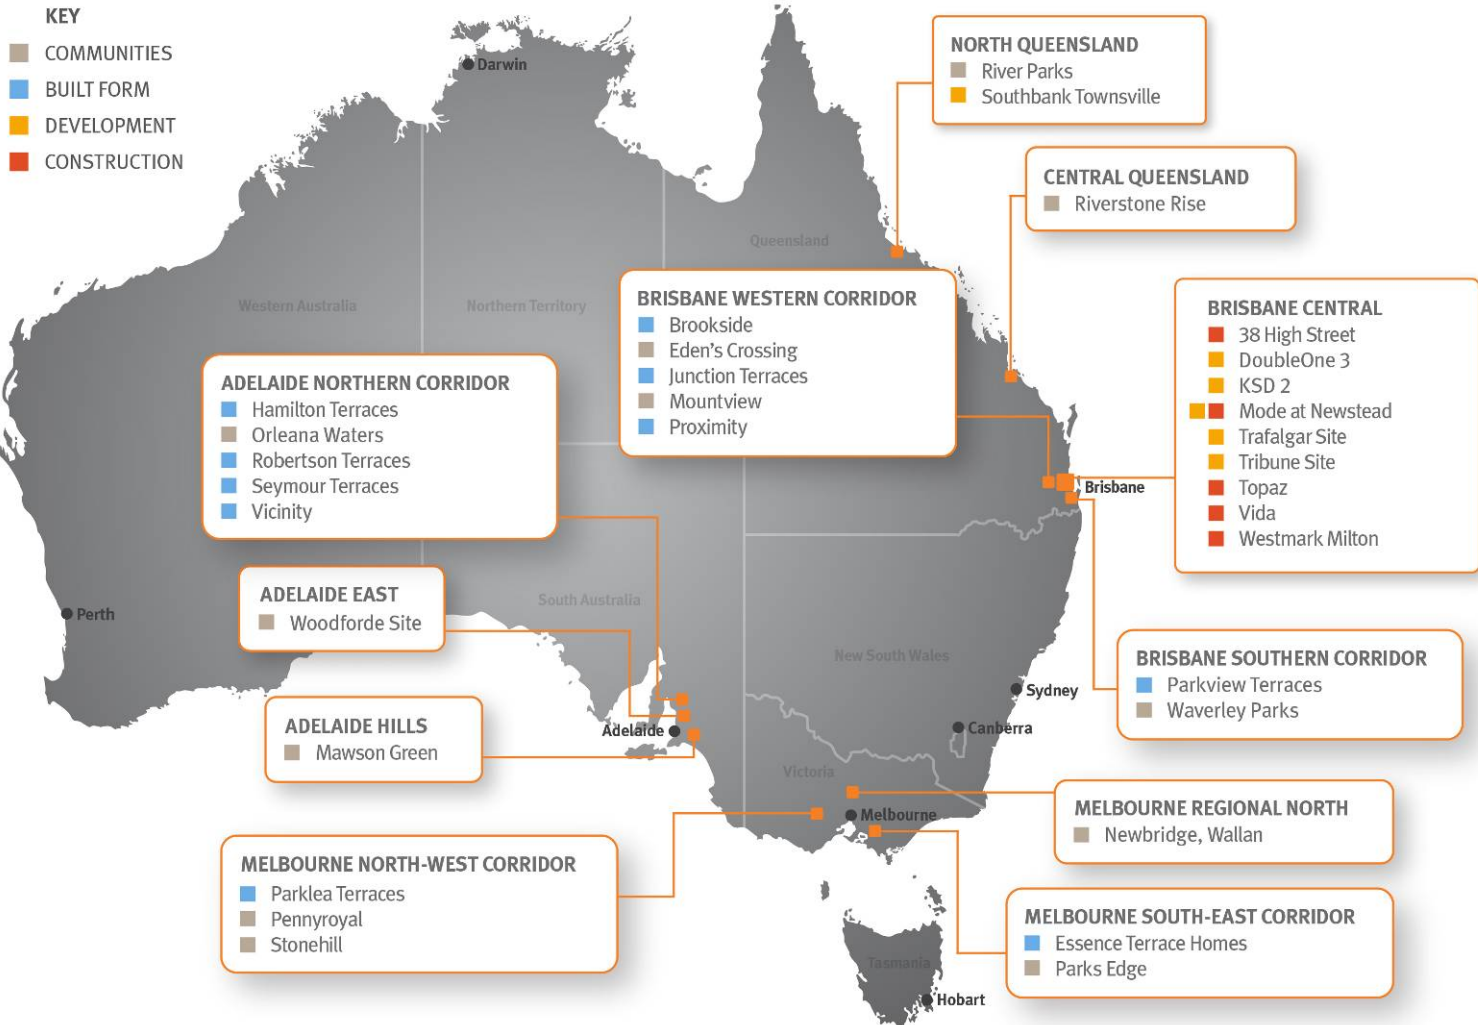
KEY
COMMUNITIES
BUILT FORM
DEVELOPMENT
CONSTRUCTION

Darwin

NORTH QUEENSLAND
River Parks
Southbank Townsville

CENTRAL QUEENSLAND
Riverstone Rise

Queensland

Western Australia

Northern Territory

BRISBANE WESTERN CORRIDOR
Brookside
Eden's Crossing
Junction Terraces
Mountview
Proximity

BRISBANE CENTRAL
38 High Street
DoubleOne 3
KSD 2
Mode at Newstead
Trafalgar Site
Tribune Site
Topaz
Vida
Westmark Milton

ADELAIDE NORTHERN CORRIDOR
Hamilton Terraces
Orleana Waters
Robertson Terraces
Seymour Terraces
Vicinity

Brisbane

ADELAIDE EAST
Woodforde Site

South Australia

Perth

New South Wales

BRISBANE SOUTHERN CORRIDOR
Parkview Terraces
Waverley Parks

Sydney

ADELAIDE HILLS
Mawson Green

Adelaide

Canberra

Victoria

MELBOURNE REGIONAL NORTH
Newbridge, Wallan

Melbourne

MELBOURNE NORTH-WEST CORRIDOR
Parklea Terraces
Pennyroyal
Stonehill

MELBOURNE SOUTH-EAST CORRIDOR
Essence Terrace Homes
Parks Edge

Tasmania

Hobart